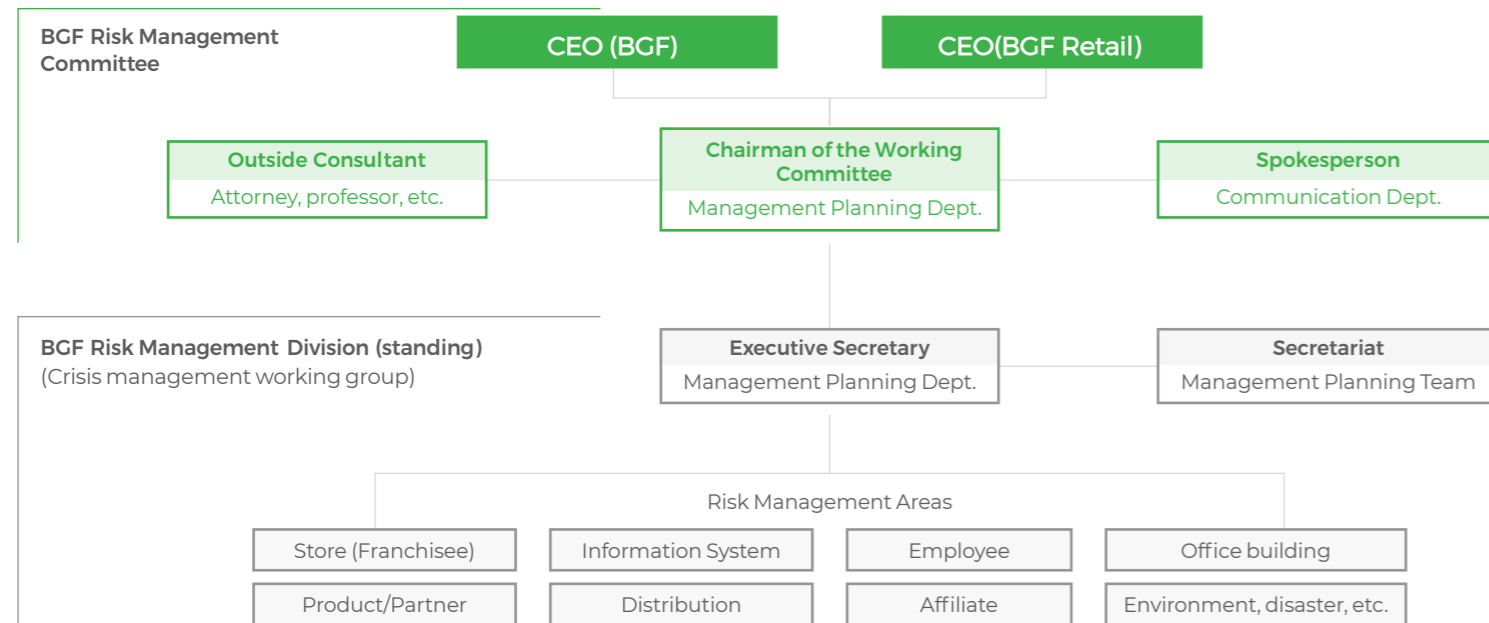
BGF Risk Management Committee

CEO (BGF)

CEO(BGF Retail)

Outside Consultant
Attorney, professor, etc.

Chairman of the Working Committee
Management Planning Dept.

Spokesperson
Communication Dept.

BGF Risk Management Division (standing)
(Crisis management working group)

Executive Secretary
Management Planning Dept.

Secretariat
Management Planning Team

Risk Management Areas

Store (Franchisee)

Information System

Employee

Office building

Product/Partner

Distribution

Affiliate

Environment, disaster, etc.